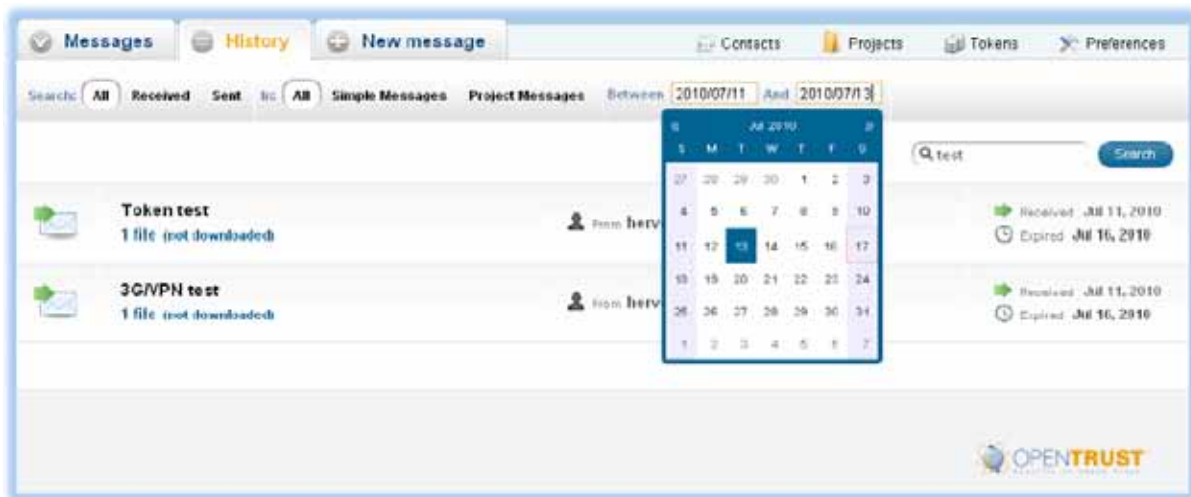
Messages History New message

Contacts Projects Tokens Preferences

Search: All Received Sent In: All Simple Messages Project Messages Between 2010/07/11 And 2010/07/13

« Jul 2010 »

| S | M | T | W | T | F | S |
|---|---|---|---|---|---|---|
| 27 | 28 | 29 | 30 | 1 | 2 | 3 |
| 4 | 5 | 6 | 7 | 8 | 9 | 10 |
| 11 | 12 | 13 | 14 | 15 | 16 | 17 |
| 18 | 19 | 20 | 21 | 22 | 23 | 24 |
| 25 | 26 | 27 | 28 | 29 | 30 | 31 |
| 1 | 2 | 3 | 4 | 5 | 6 | 7 |

test Search

Token test
1 file (not downloaded)
From herv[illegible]
Received Jul 11, 2010
Expired Jul 16, 2010

3G/VPN test
1 file (not downloaded)
From herv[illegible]
Received Jul 11, 2010
Expired Jul 16, 2010

OPENTRUST